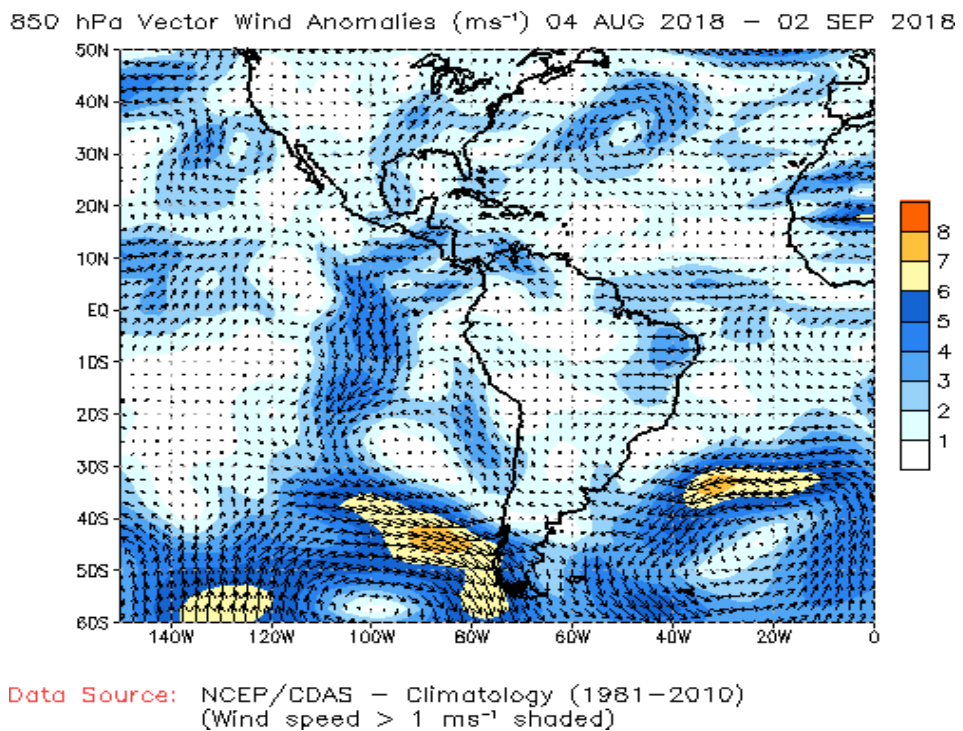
850 hPa Vector Wind Anomalies ($ms^{-1}$) 04 AUG 2018 – 02 SEP 2018

50N
40N
30N
20N
10N
EQ
10S
20S
30S
40S
50S
60S

140W 120W 100W 80W 60W 40W 20W 0

8
7
6
5
4
3
2
1

Data Source: NCEP/CDAS – Climatology (1981–2010)
(Wind speed > 1 $ms^{-1}$ shaded)